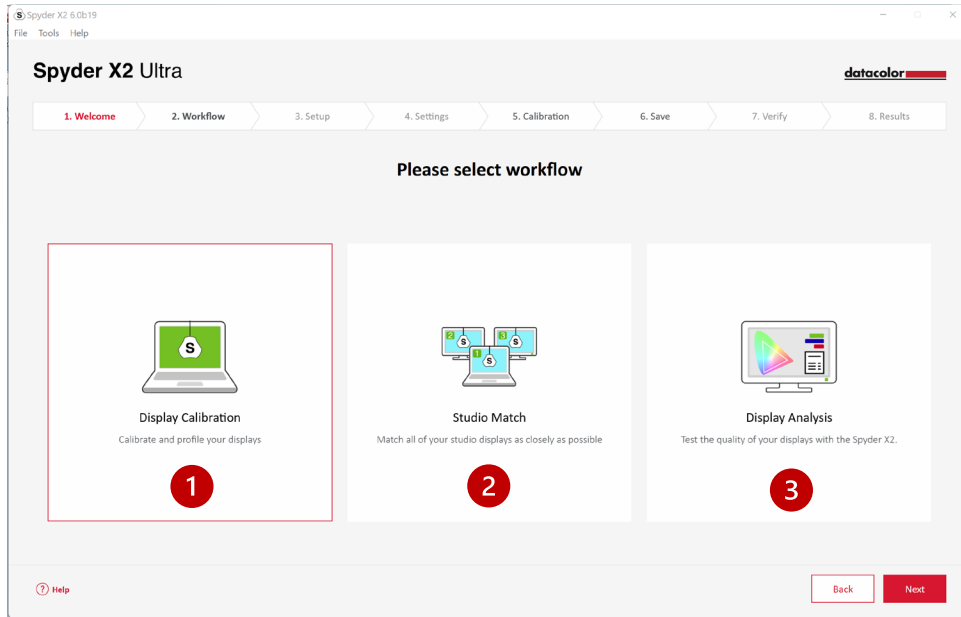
Spyder X2 6.0b19

File Tools Help

Spyder X2 Ultra

datacolor

1. Welcome 2. Workflow 3. Setup 4. Settings 5. Calibration 6. Save 7. Verify 8. Results

Please select workflow

S

Display Calibration

Calibrate and profile your displays

1

2 S 3 S 1 S

Studio Match

Match all of your studio displays as closely as possible

2

Display Analysis

Test the quality of your displays with the Spyder X2.

3

? Help

Back

Next